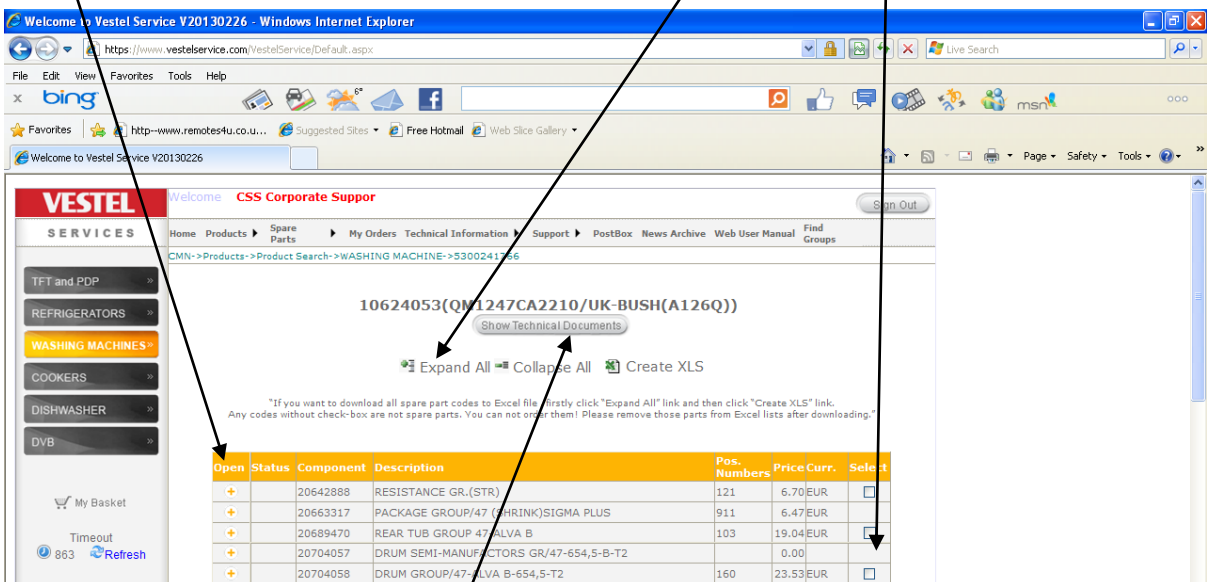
Welcome to Vestel Service V20130226 - Windows Internet Explorer

https://www.vestelservice.com/VestelService/Default.aspx

Live Search

File Edit View Favorites Tools Help

x bing

msn

Favorites http--www.remotes4u.co.u... Suggested Sites Free Hotmail Web Slice Gallery

Welcome to Vestel Service V20130226

Page Safety Tools

VESTEL
SERVICES

Welcome CSS Corporate Suppor

Sign Out

Home Products Spare Parts My Orders Technical Information Support PostBox News Archive Web User Manual Find Groups

CMN->Products->Product Search->WASHING MACHINE->5300241766

TFT and PDP
REFRIGERATORS
WASHING MACHINES
COOKERS
DISHWASHER
DVB

10624053(QM1247CA2210/UK-BUSH(A126Q))

Show Technical Documents

Expand All Collapse All Create XLS

"If you want to download all spare part codes to Excel file, firstly click "Expand All" link and then click "Create XLS" link. Any codes without check-box are not spare parts. You can not order them! Please remove those parts from Excel lists after downloading."

My Basket

Timeout
863 Refresh

| Open | Status | Component | Description | Pos. Numbers | Price | Curr. | Select |
|---|---|---|---|---|---|---|---|
| + | | 20642888 | RESISTANCE GR.(STR) | 121 | 6.70 | EUR | ☐ |
| + | | 20663317 | PACKAGE GROUP/47 (SHRINK)SIGMA PLUS | 911 | 6.47 | EUR | |
| + | | 20689470 | REAR TUB GROUP 47 ALVA B | 103 | 19.04 | EUR | ☐ |
| + | | 20704057 | DRUM SEMI-MANUFACTORS GR/47-654,5-B-T2 | | 0.00 | | |
| + | | 20704058 | DRUM GROUP/47-ALVA B-654,5-T2 | 160 | 23.53 | EUR | ☐ |